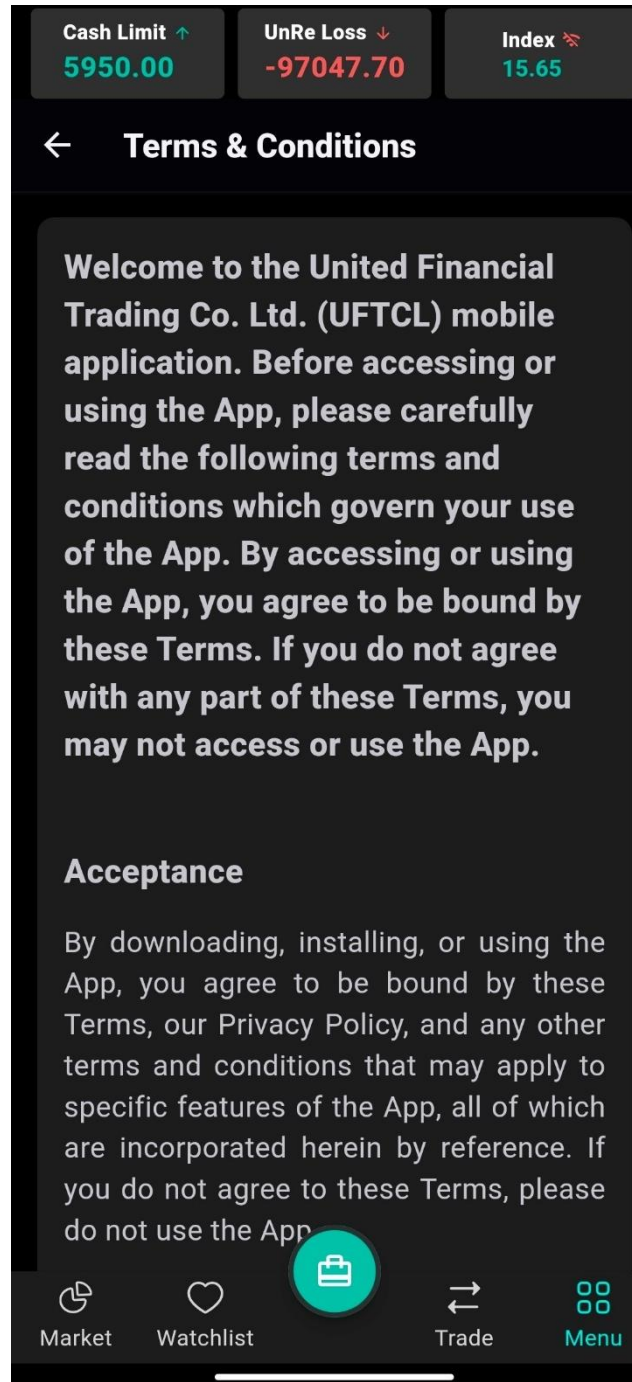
Cash Limit ↑
5950.00

UnRe Loss ↓
-97047.70

Index
15.65

← Terms & Conditions

Welcome to the United Financial Trading Co. Ltd. (UFTCL) mobile application. Before accessing or using the App, please carefully read the following terms and conditions which govern your use of the App. By accessing or using the App, you agree to be bound by these Terms. If you do not agree with any part of these Terms, you may not access or use the App.

Acceptance

By downloading, installing, or using the App, you agree to be bound by these Terms, our Privacy Policy, and any other terms and conditions that may apply to specific features of the App, all of which are incorporated herein by reference. If you do not agree to these Terms, please do not use the App

Market
Watchlist
Trade
Menu